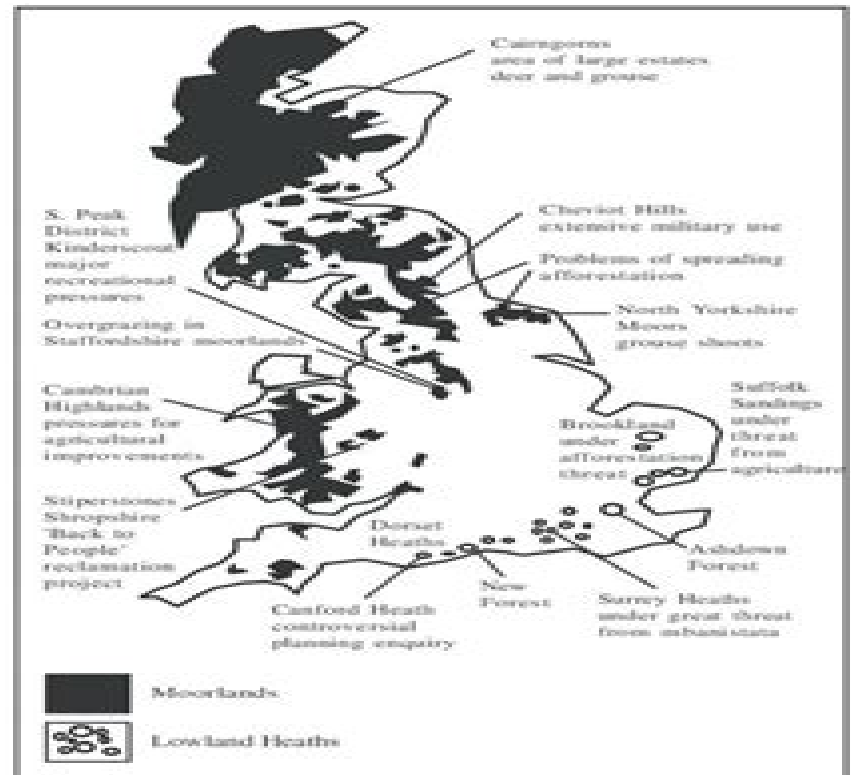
Cairngorms area of large estates deer and grouse

S. Peak District Kinderscout major recreational pressures

Cheviot Hills extensive military use

Problems of spreading afforestation

North Yorkshire Moors grouse shoots

Overgrazing in Staffordshire moorlands

Cambrian Highlands pressures for agricultural improvements

Suffolk Sandlings under threat from agriculture

Breckland under afforestation threat

Stiperstones Shropshire 'Back to People' reclamation project

Dorset Heaths

Ashdown Forest

New Forest

Canford Heath controversial planning enquiry

Surrey Heaths under great threat from urbanisation

Moorlands

Lowland Heaths